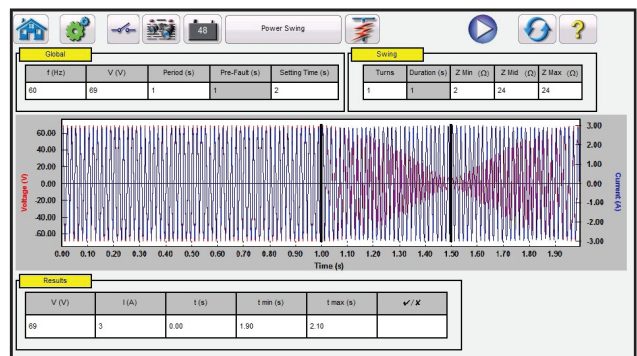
48

Power Swing

Global

| f (Hz) | V (V) | Period (s) | Pre-Fault (s) | Setting Time (s) |
|---|---|---|---|---|
| 60 | 69 | 1 | 1 | 2 |

Swing

| Turns | Duration (s) | Z Min (Ω) | Z Mid (Ω) | Z Max (Ω) |
|---|---|---|---|---|
| 1 | 1 | 2 | 24 | 24 |

60.00
40.00
20.00
0.00
-20.00
-40.00
-60.00

Voltage (V)

3.00
2.00
1.00
0.00
-1.00
-2.00
-3.00

Current (A)

0.00 0.10 0.20 0.30 0.40 0.50 0.60 0.70 0.80 0.90 1.00 1.10 1.20 1.30 1.40 1.50 1.60 1.70 1.80 1.90

Time (s)

Results

| V (V) | I (A) | t (s) | t min (s) | t max (s) | ✔/✘ |
|---|---|---|---|---|---|
| 69 | 3 | 0.00 | 1.90 | 2.10 | |